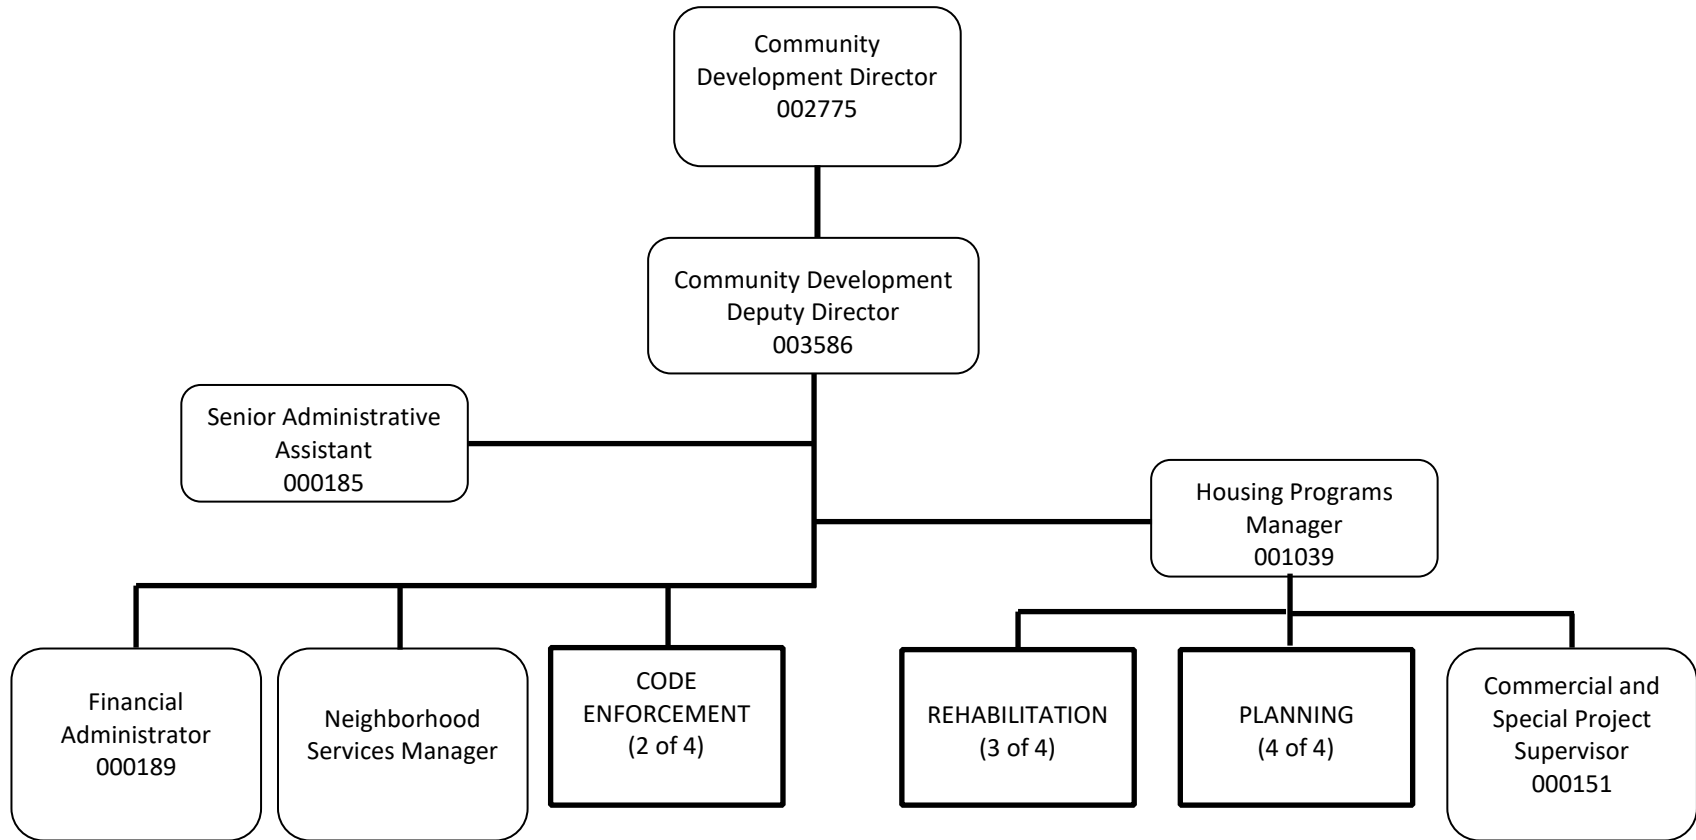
Community Development Director
002775

Community Development Deputy Director
003586

Senior Administrative Assistant
000185

Housing Programs Manager
001039

Financial Administrator
000189

Neighborhood Services Manager

CODE ENFORCEMENT
(2 of 4)

REHABILITATION
(3 of 4)

PLANNING
(4 of 4)

Commercial and Special Project Supervisor
000151